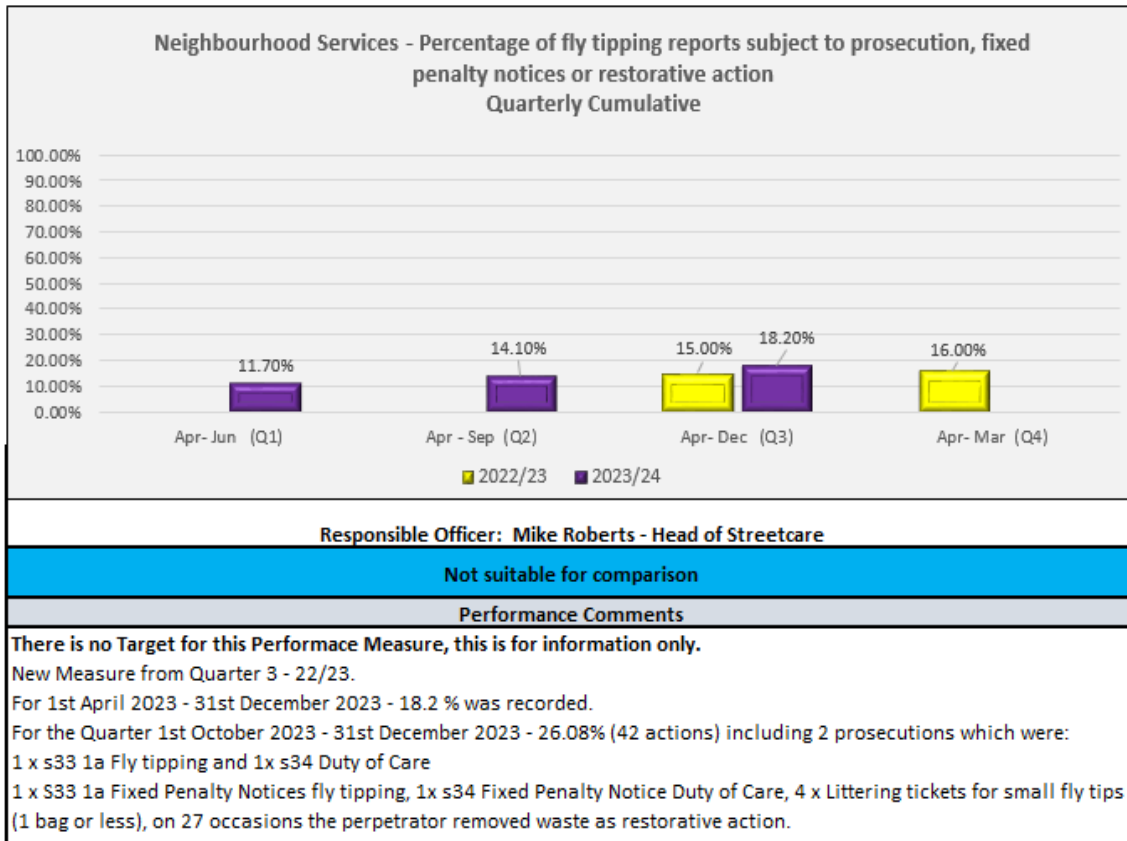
Neighbourhood Services - Percentage of fly tipping reports subject to prosecution, fixed penalty notices or restorative action
Quarterly Cumulative

100.00%
90.00%
80.00%
70.00%
60.00%
50.00%
40.00%
30.00%
20.00%
10.00%
0.00%

11.70%
14.10%
15.00%
18.20%
16.00%

Apr- Jun (Q1)
Apr - Sep (Q2)
Apr- Dec (Q3)
Apr- Mar (Q4)

2022/23
2023/24

Responsible Officer: Mike Roberts - Head of Streetcare

Not suitable for comparison

Performance Comments

There is no Target for this Performace Measure, this is for information only.
New Measure from Quarter 3 - 22/23.
For 1st April 2023 - 31st December 2023 - 18.2 % was recorded.
For the Quarter 1st October 2023 - 31st December 2023 - 26.08% (42 actions) including 2 prosecutions which were:
1 x s33 1a Fly tipping and 1x s34 Duty of Care
1 x S33 1a Fixed Penalty Notices fly tipping, 1x s34 Fixed Penalty Notice Duty of Care, 4 x Littering tickets for small fly tips (1 bag or less), on 27 occasions the perpetrator removed waste as restorative action.